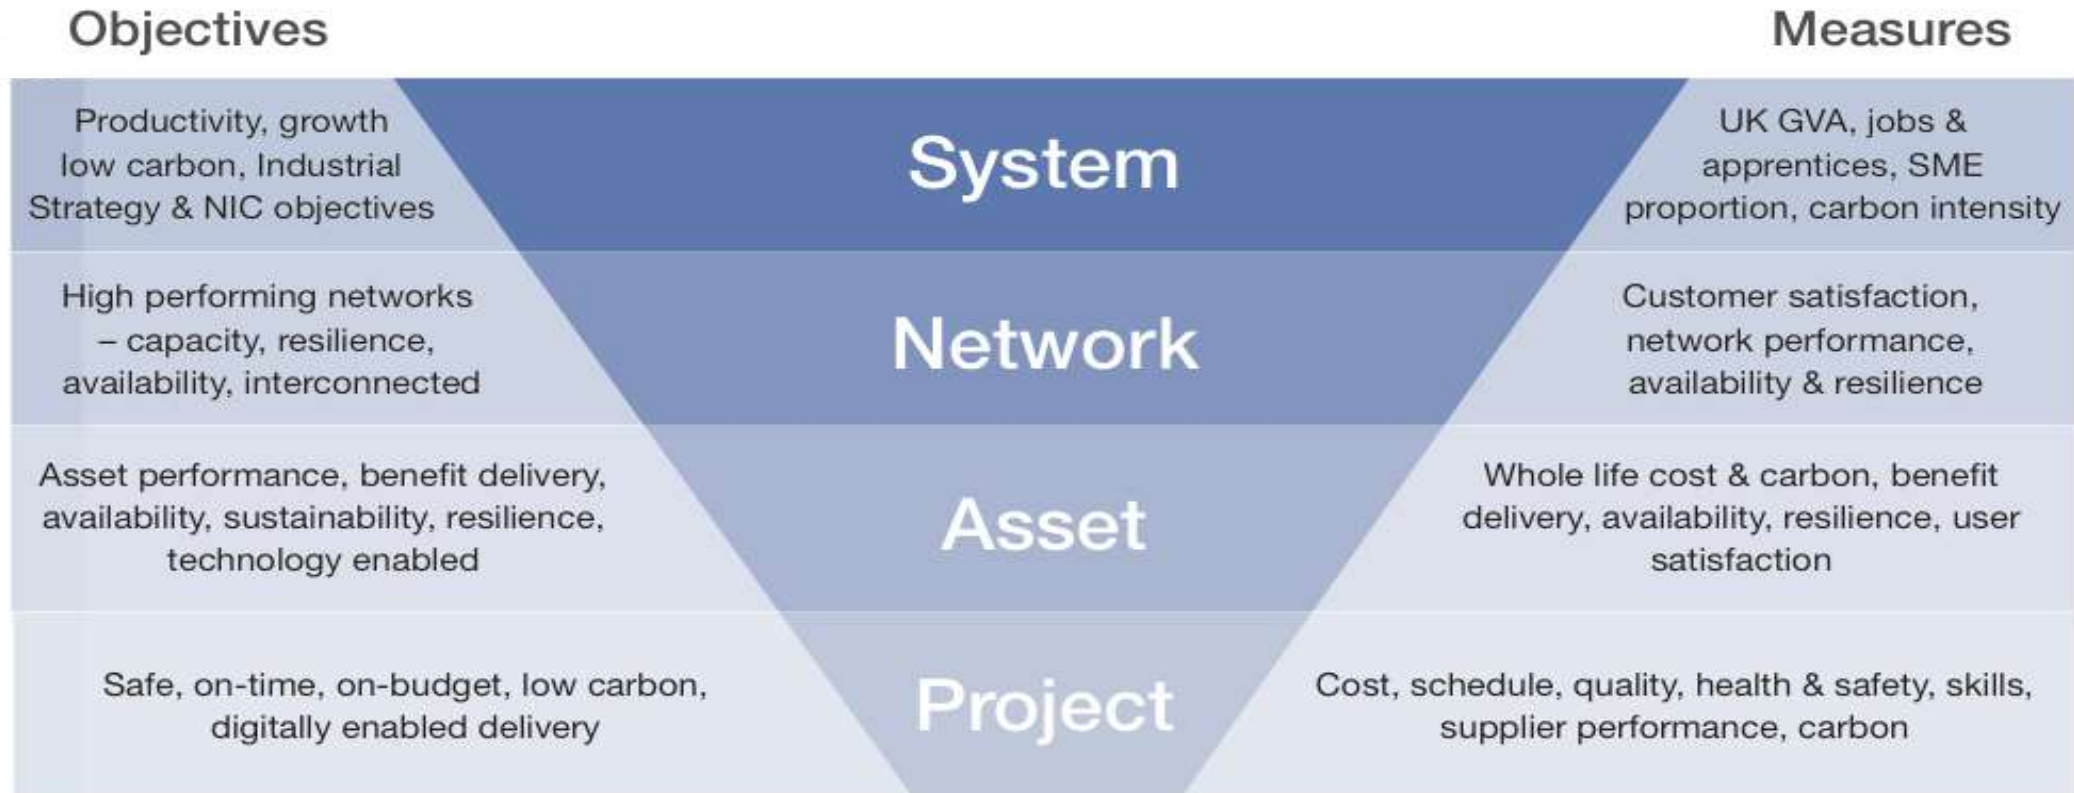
Objectives

Measures

Productivity, growth low carbon, Industrial Strategy & NIC objectives

System

UK GVA, jobs & apprentices, SME proportion, carbon intensity

High performing networks – capacity, resilience, availability, interconnected

Network

Customer satisfaction, network performance, availability & resilience

Asset performance, benefit delivery, availability, sustainability, resilience, technology enabled

Asset

Whole life cost & carbon, benefit delivery, availability, resilience, user satisfaction

Safe, on-time, on-budget, low carbon, digitally enabled delivery

Project

Cost, schedule, quality, health & safety, skills, supplier performance, carbon